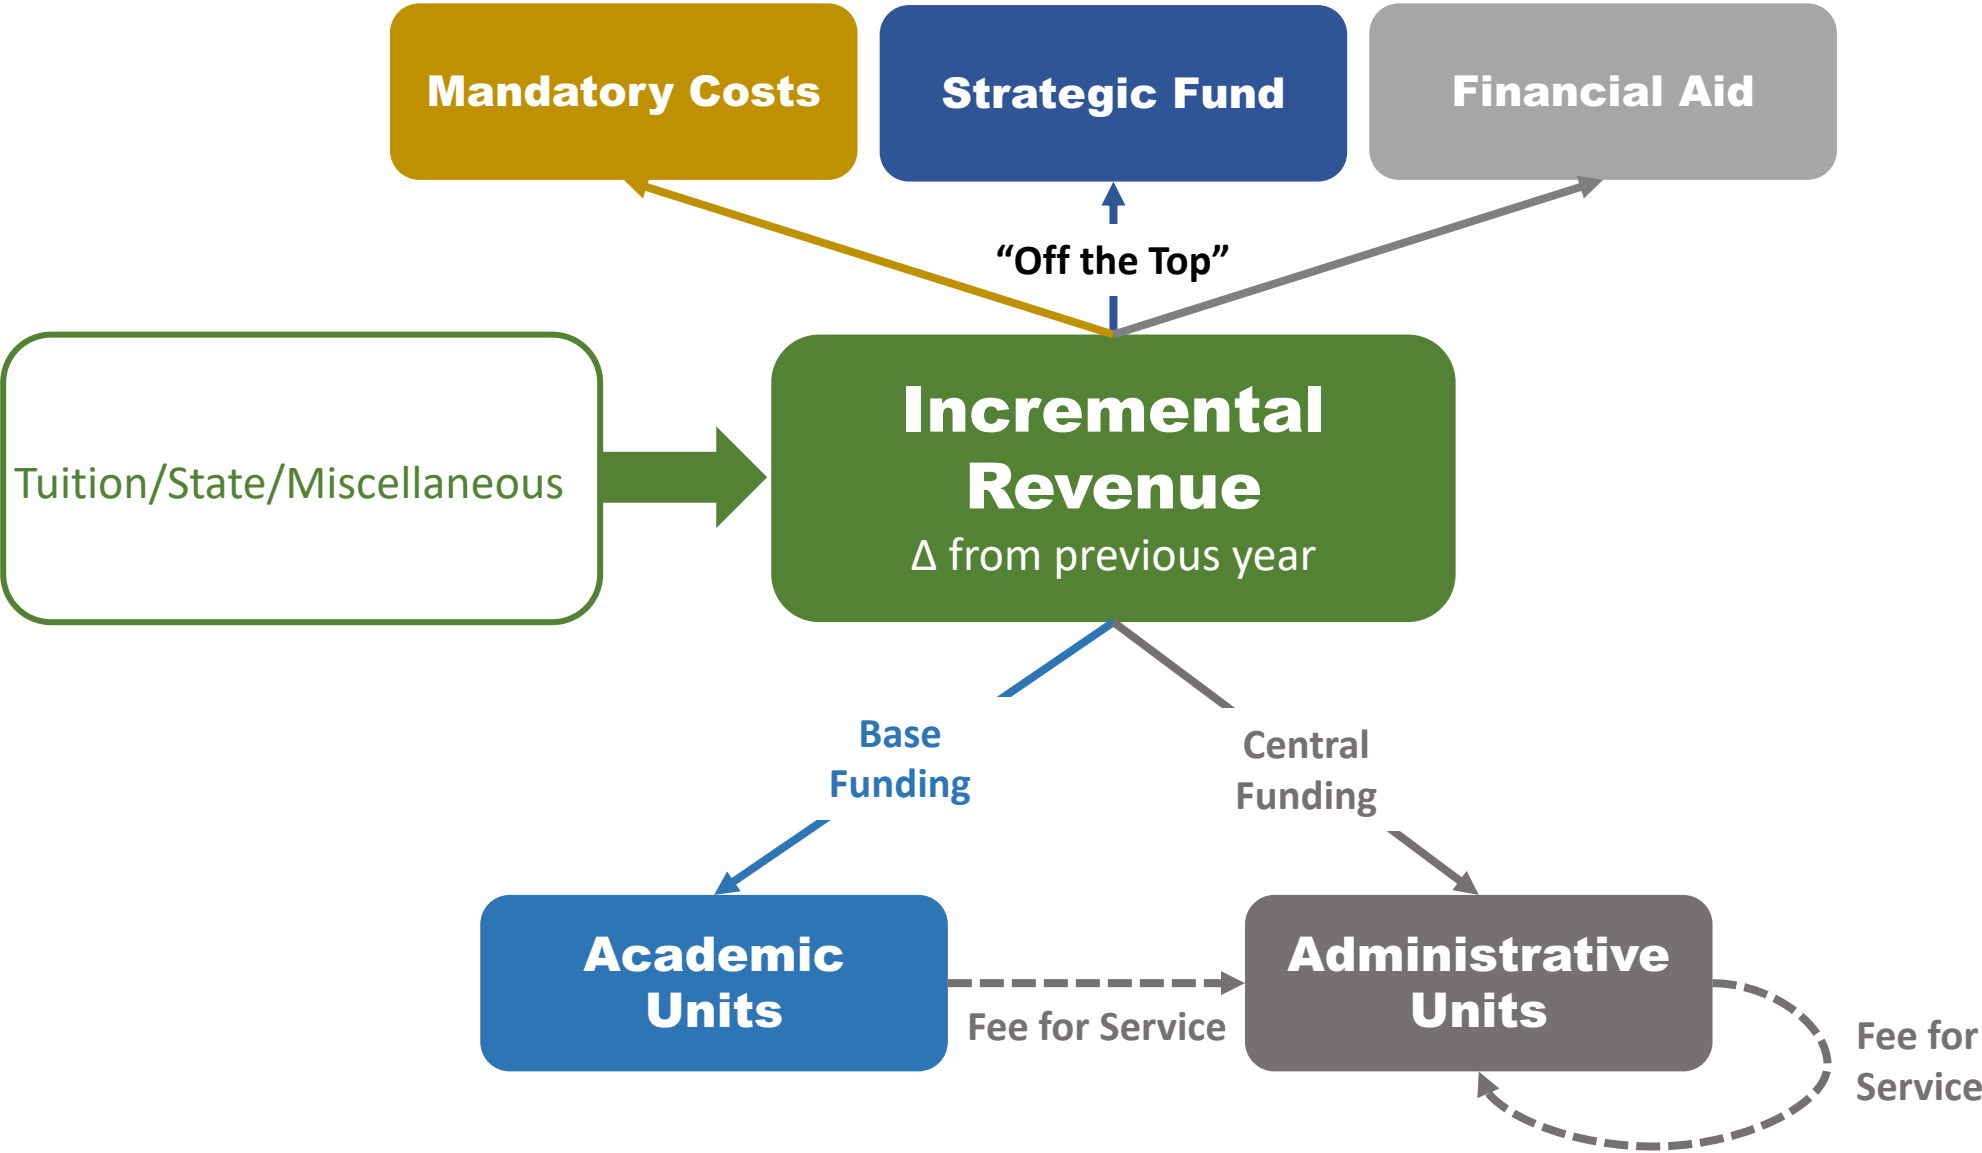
Mandatory Costs

Strategic Fund

Financial Aid

“Off the Top”

Tuition/State/Miscellaneous

Incremental Revenue

Δ from previous year

Base Funding

Central Funding

Academic Units

Fee for Service

Administrative Units

Fee for Service